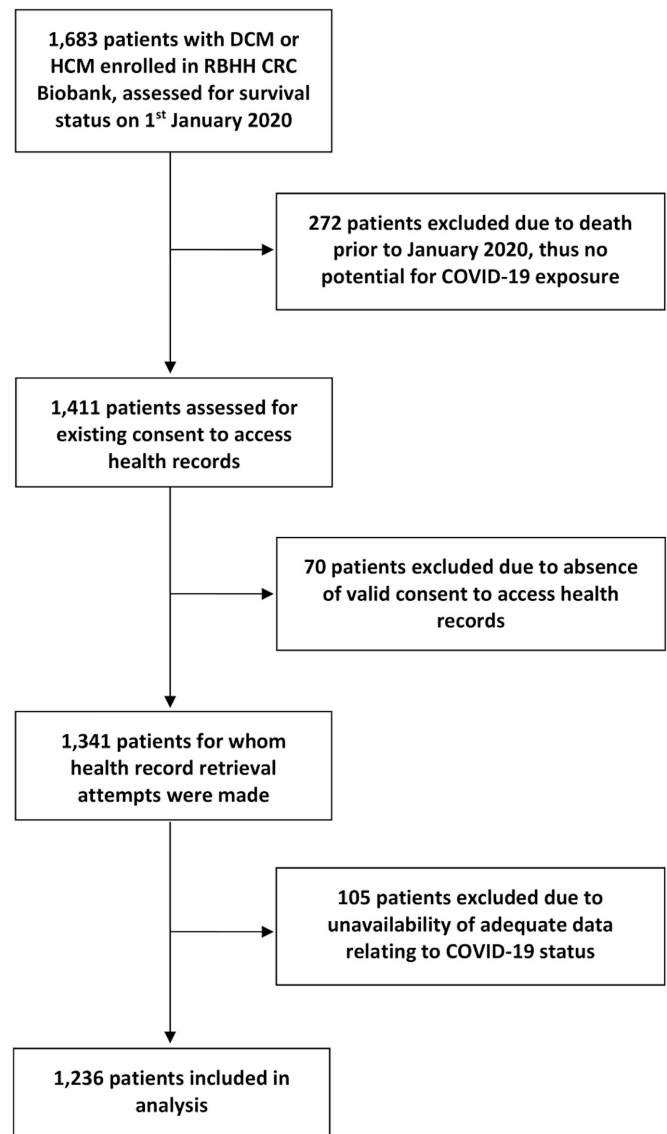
1,683 patients with DCM or HCM enrolled in RBHH CRC Biobank, assessed for survival status on 1$^{st}$ January 2020

272 patients excluded due to death prior to January 2020, thus no potential for COVID-19 exposure

1,411 patients assessed for existing consent to access health records

70 patients excluded due to absence of valid consent to access health records

1,341 patients for whom health record retrieval attempts were made

105 patients excluded due to unavailability of adequate data relating to COVID-19 status

1,236 patients included in analysis